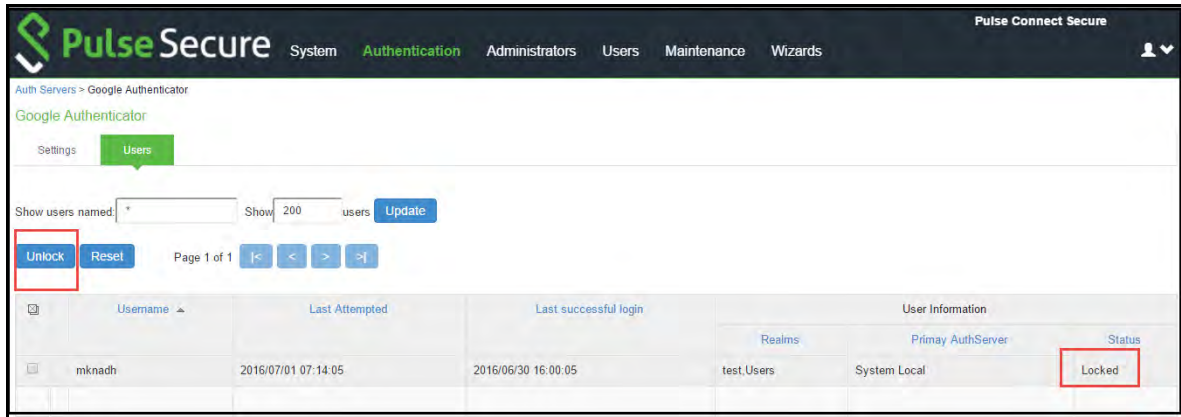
Pulse Secure System Authentication Administrators Users Maintenance Wizards

Pulse Connect Secure

Auth Servers > Google Authenticator

Google Authenticator

Settings Users

Show users named: * Show 200 users Update

Unlock Reset Page 1 of 1 |< < > >|

| | Username ▲ | Last Attempted | Last successful login | User Information | | |
|---|---|---|---|---|---|---|
| | | | | Realms | Primay AuthServer | Status |
| | mknadh | 2016/07/01 07:14:05 | 2016/06/30 16:00:05 | test,Users | System Local | Locked |